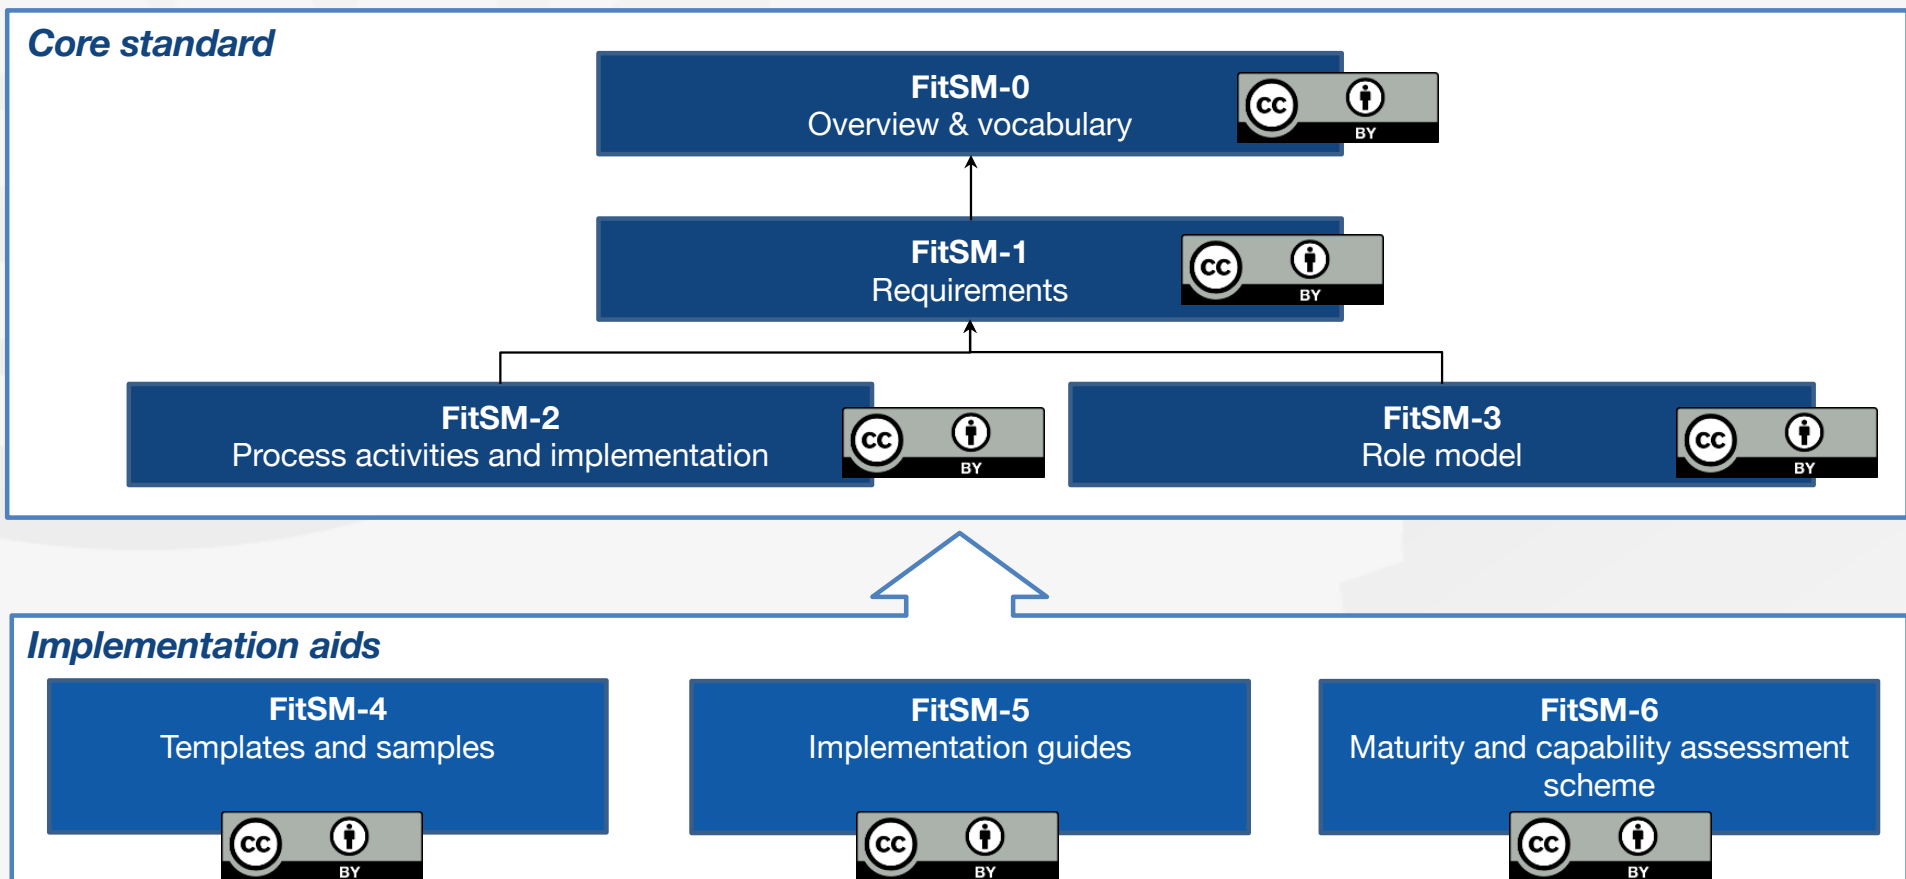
Core standard

FitSM-0
Overview & vocabulary
cc BY

FitSM-1
Requirements
cc BY

FitSM-2
Process activities and implementation
cc BY

FitSM-3
Role model
cc BY

Implementation aids

FitSM-4
Templates and samples
cc BY

FitSM-5
Implementation guides
cc BY

FitSM-6
Maturity and capability assessment scheme
cc BY